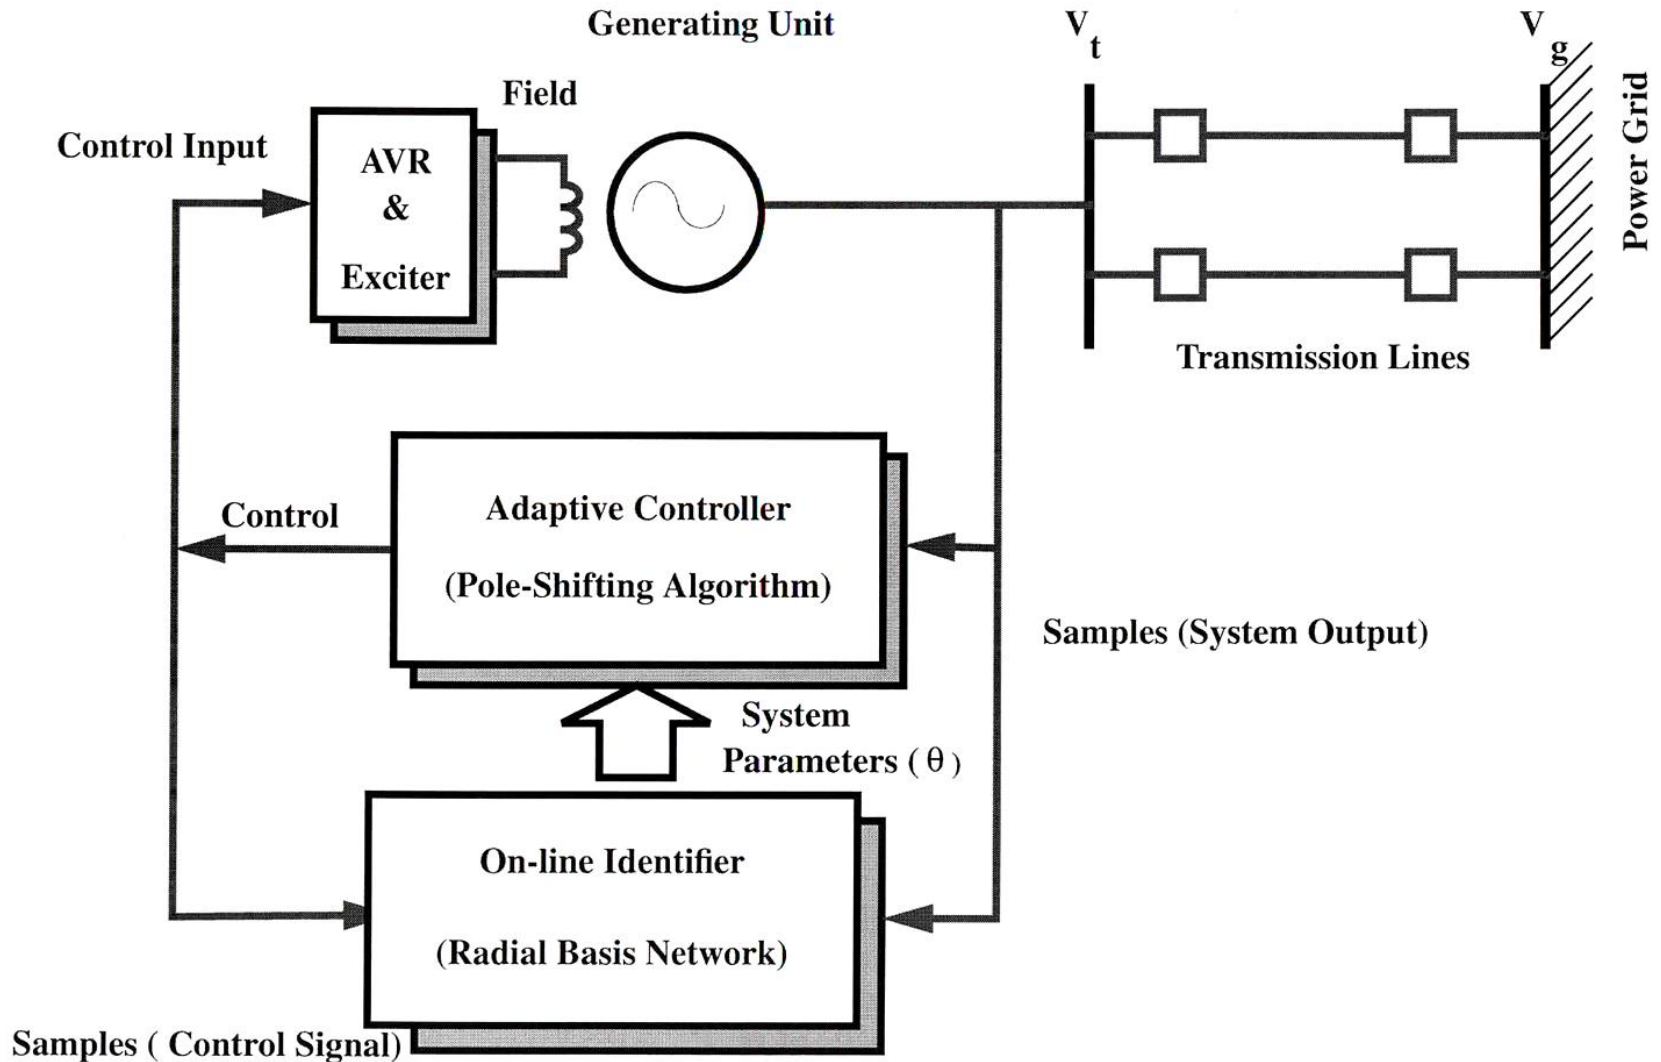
Generating Unit

$V_t$

$V_g$

Field

Control Input

AVR & Exciter

Power Grid

Transmission Lines

Control

Adaptive Controller

(Pole-Shifting Algorithm)

Samples (System Output)

System Parameters ( $\theta$ )

On-line Identifier

(Radial Basis Network)

Samples ( Control Signal)